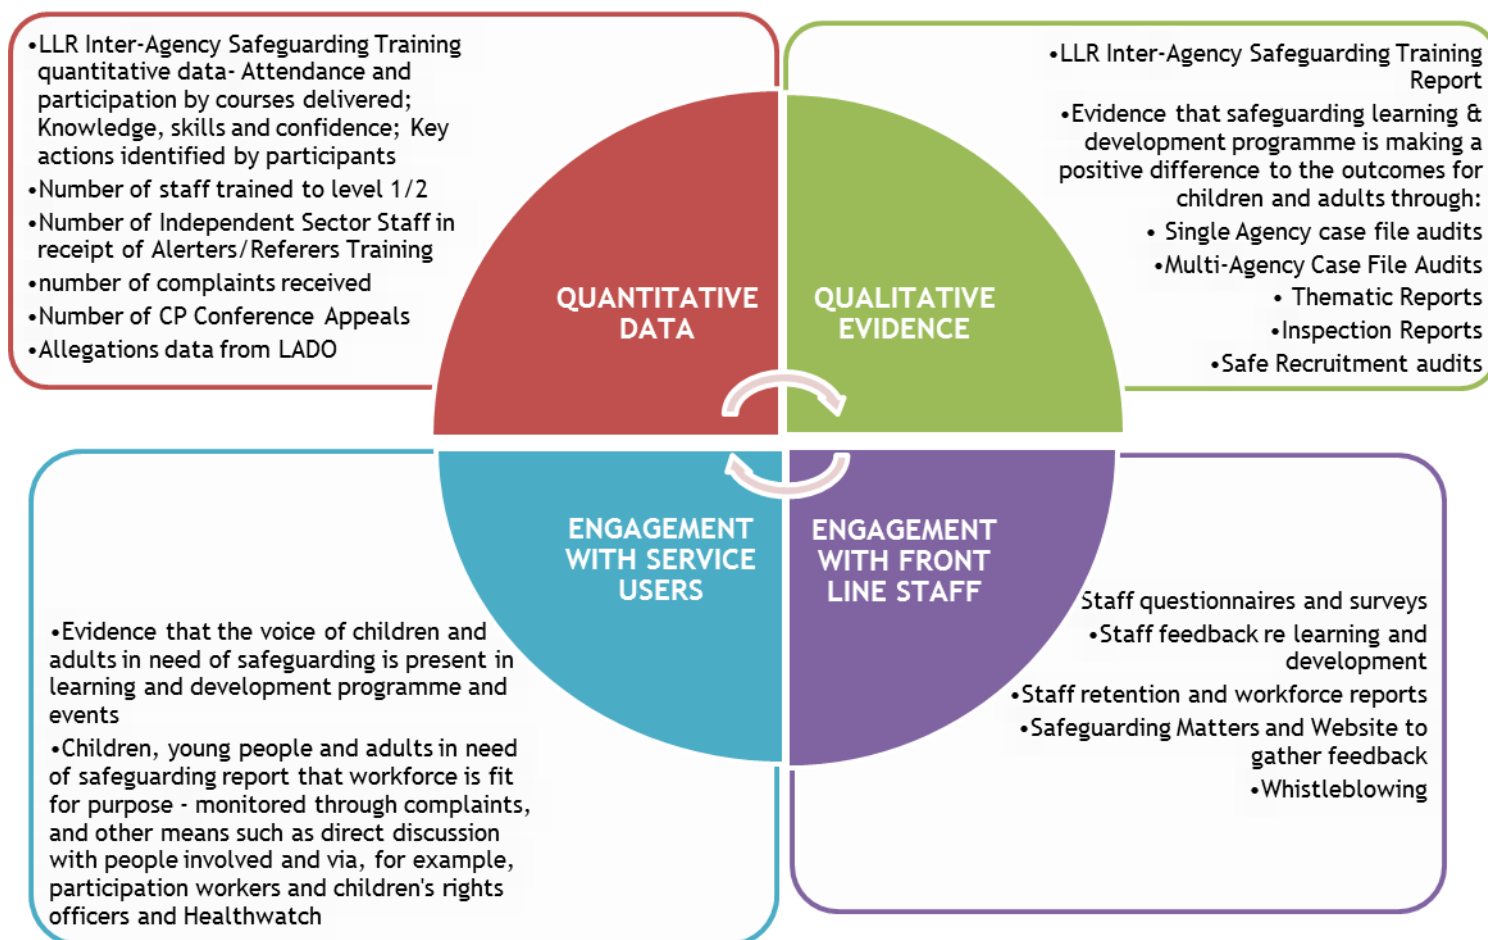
•LLR Inter-Agency Safeguarding Training quantitative data- Attendance and participation by courses delivered; Knowledge, skills and confidence; Key actions identified by participants
•Number of staff trained to level 1/2
•Number of Independent Sector Staff in receipt of Alerters/Referers Training
•number of complaints received
•Number of CP Conference Appeals
•Allegations data from LADO

•LLR Inter-Agency Safeguarding Training Report
•Evidence that safeguarding learning & development programme is making a positive difference to the outcomes for children and adults through:
• Single Agency case file audits
•Multi-Agency Case File Audits
• Thematic Reports
•Inspection Reports
•Safe Recruitment audits

QUANTITATIVE DATA

QUALITATIVE EVIDENCE

ENGAGEMENT WITH SERVICE USERS

ENGAGEMENT WITH FRONT LINE STAFF

•Evidence that the voice of children and adults in need of safeguarding is present in learning and development programme and events
•Children, young people and adults in need of safeguarding report that workforce is fit for purpose - monitored through complaints, and other means such as direct discussion with people involved and via, for example, participation workers and children's rights officers and Healthwatch

Staff questionnaires and surveys
•Staff feedback re learning and development
•Staff retention and workforce reports
•Safeguarding Matters and Website to gather feedback
•Whistleblowing